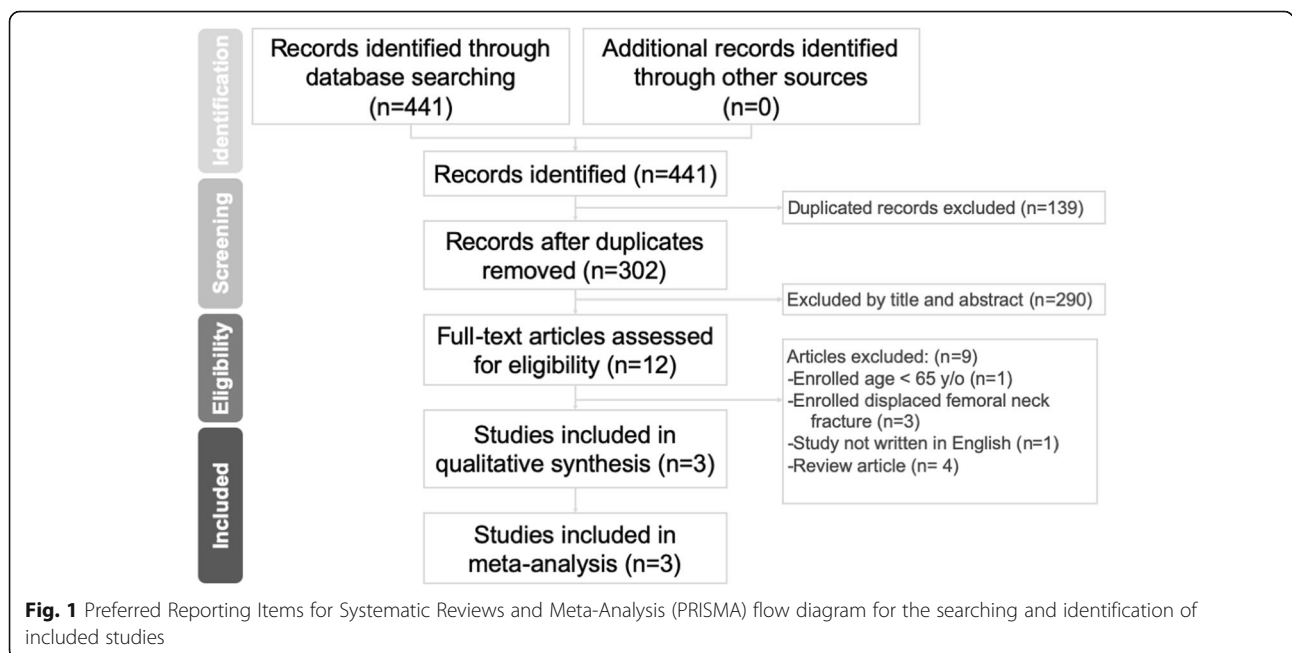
Identification

Records identified through database searching (n=441)

Additional records identified through other sources (n=0)

Records identified (n=441)

Screening

Duplicated records excluded (n=139)

Records after duplicates removed (n=302)

Excluded by title and abstract (n=290)

Eligibility

Full-text articles assessed for eligibility (n=12)

Articles excluded: (n=9)
-Enrolled age < 65 y/o (n=1)
-Enrolled displaced femoral neck fracture (n=3)
-Study not written in English (n=1)
-Review article (n= 4)

Included

Studies included in qualitative synthesis (n=3)

Studies included in meta-analysis (n=3)

**Fig. 1** Preferred Reporting Items for Systematic Reviews and Meta-Analysis (PRISMA) flow diagram for the searching and identification of included studies